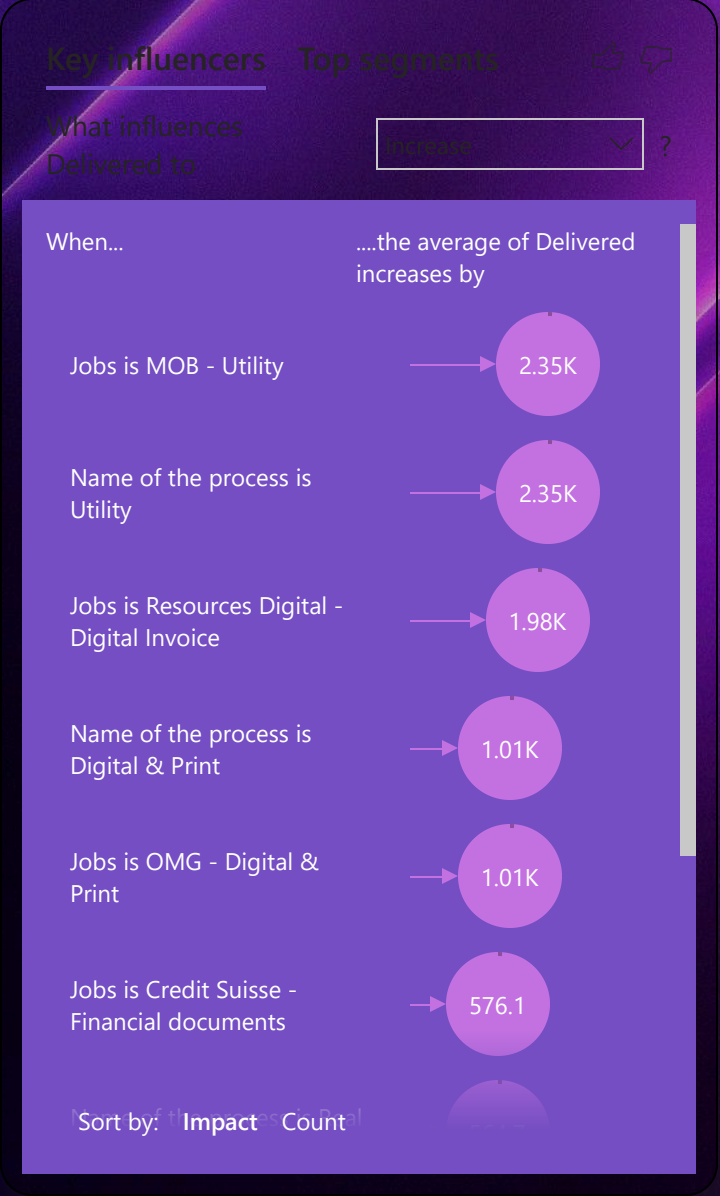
Key influencers Top segments

What influences Delivered to

Increase

?

When...

....the average of Delivered increases by

Jobs is MOB - Utility

2.35K

Name of the process is Utility

2.35K

Jobs is Resources Digital - Digital Invoice

1.98K

Name of the process is Digital & Print

1.01K

Jobs is OMG - Digital & Print

1.01K

Jobs is Credit Suisse - Financial documents

576.1

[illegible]

Sort by: Impact Count